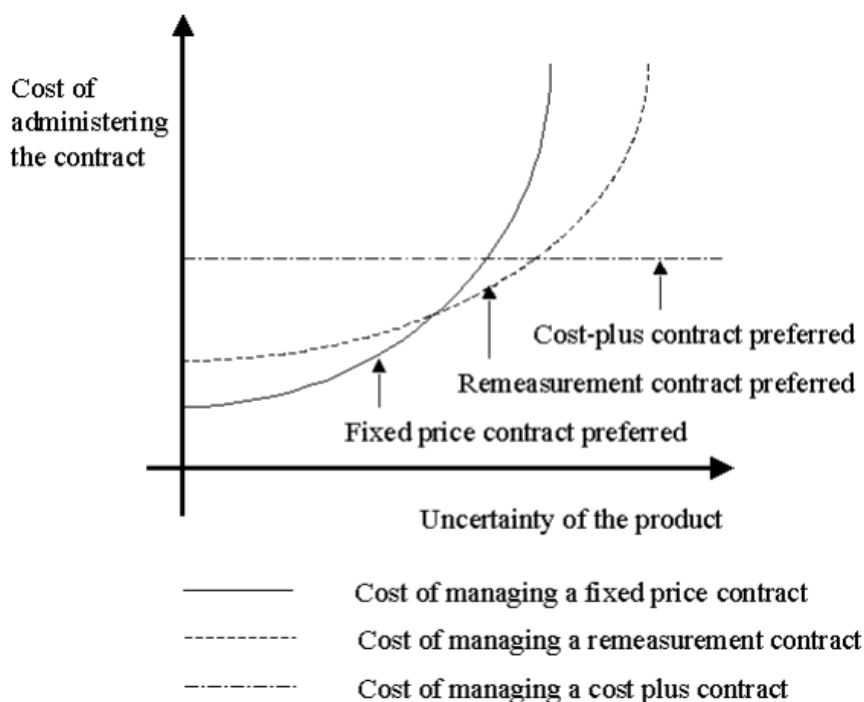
Cost of administering the contract

Cost-plus contract preferred

Remeasurement contract preferred

Fixed price contract preferred

Uncertainty of the product

Cost of managing a fixed price contract

Cost of managing a remeasurement contract

Cost of managing a cost plus contract